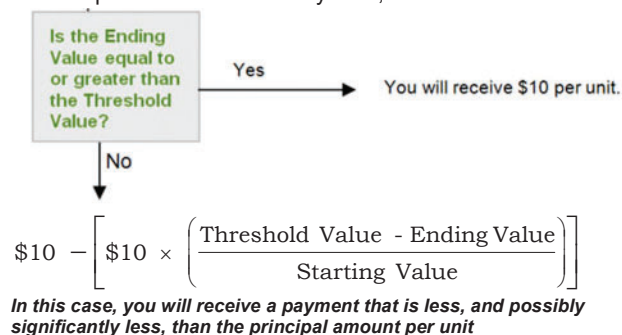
Is the Ending Value equal to or greater than the Threshold Value?

Yes

You will receive \$10 per unit.

No

$\$10 - \left[\$10 \times \left(\frac{\text{Threshold Value - Ending Value}}{\text{Starting Value}}\right)\right]$

In this case, you will receive a payment that is less, and possibly significantly less, than the principal amount per unit